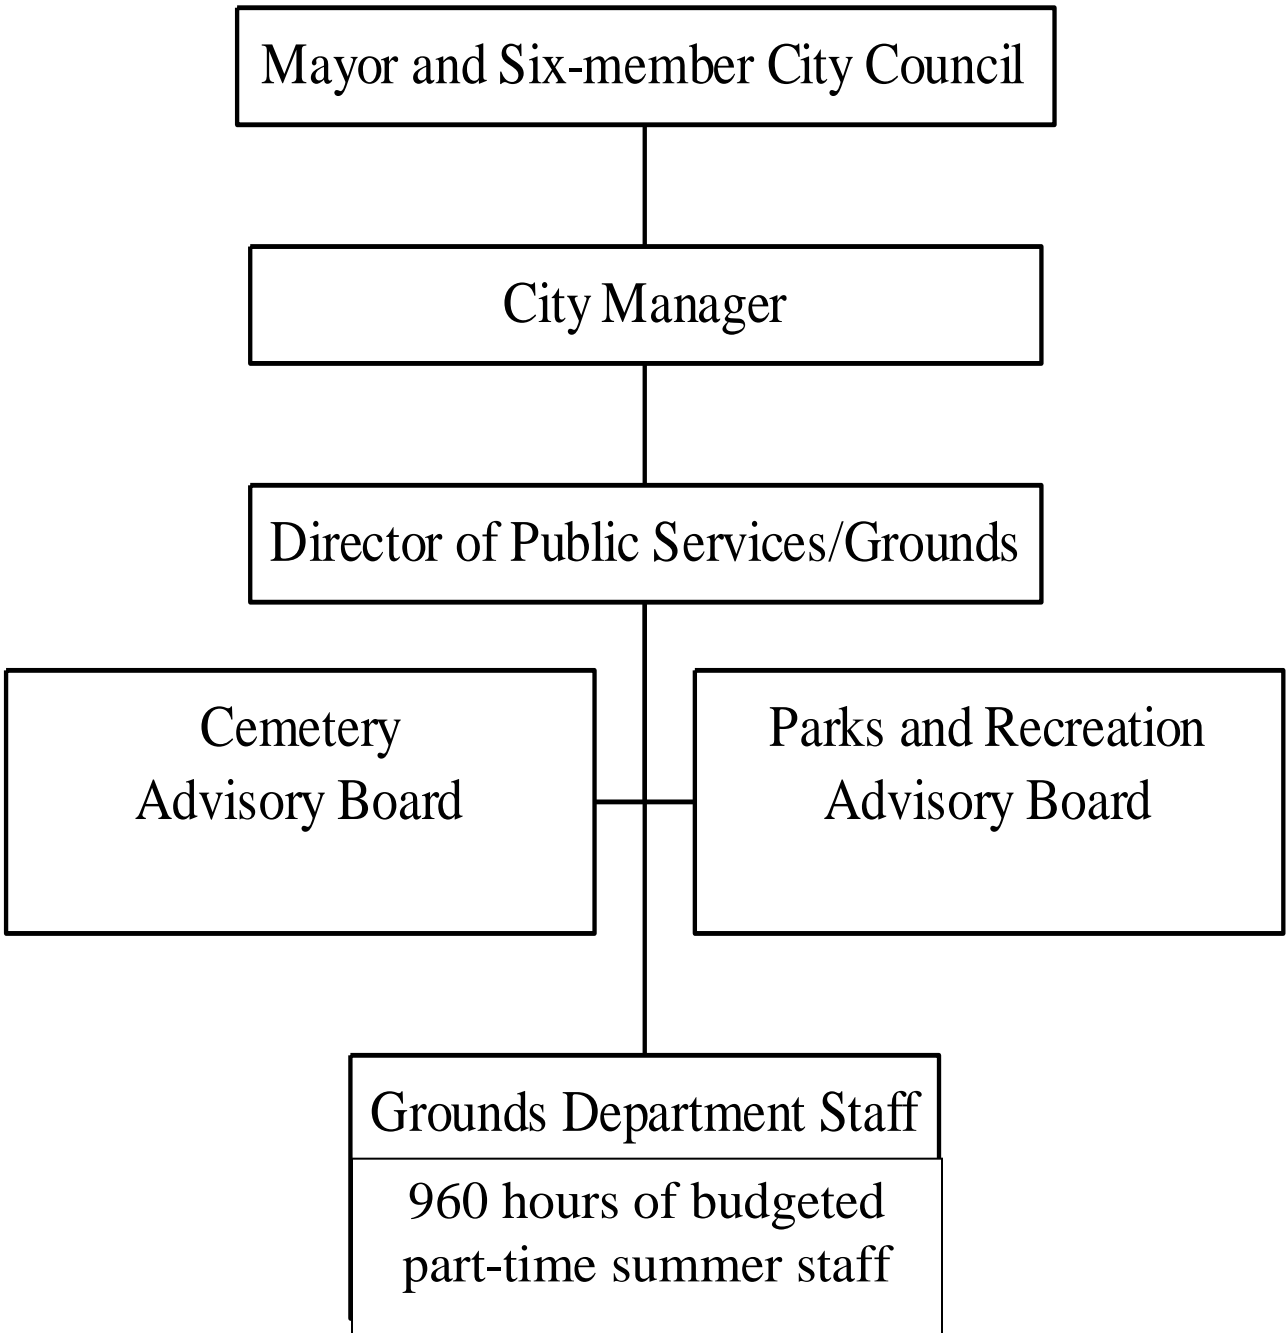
Mayor and Six-member City Council

City Manager

Director of Public Services/Grounds

Cemetery Advisory Board

Parks and Recreation Advisory Board

Grounds Department Staff

960 hours of budgeted part-time summer staff